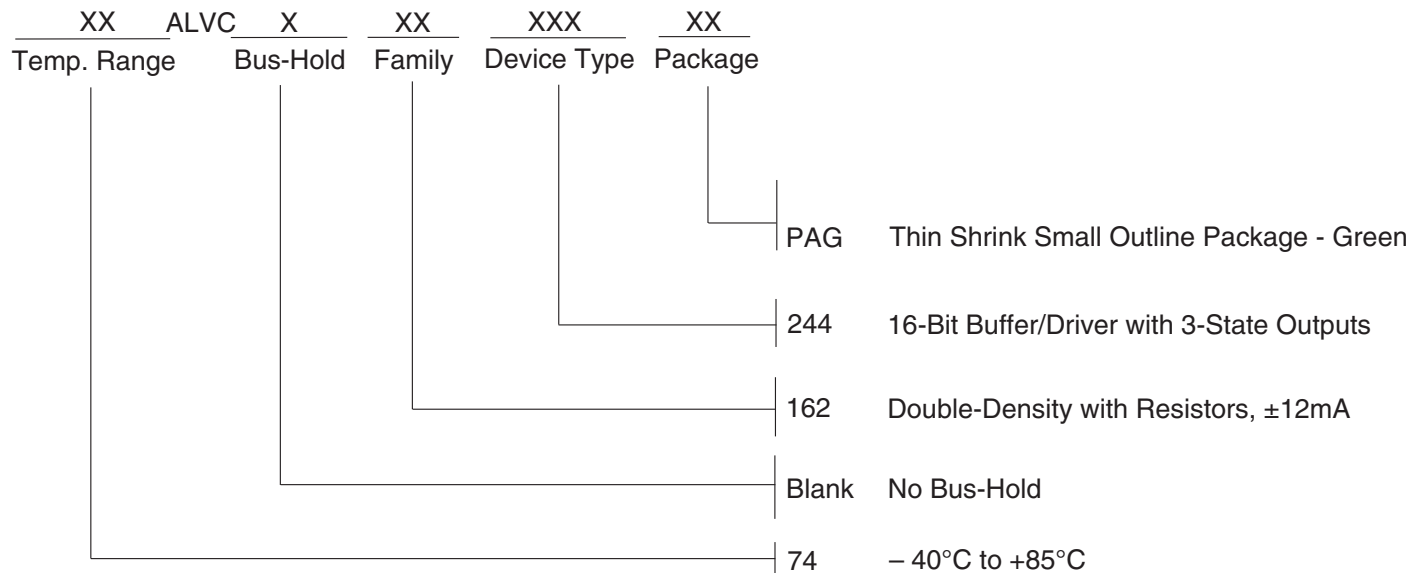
XX ALVC X XX XXX XX
Temp. Range Bus-Hold Family Device Type Package

PAG Thin Shrink Small Outline Package - Green

244 16-Bit Buffer/Driver with 3-State Outputs

162 Double-Density with Resistors, ±12mA

Blank No Bus-Hold

74 – 40°C to +85°C